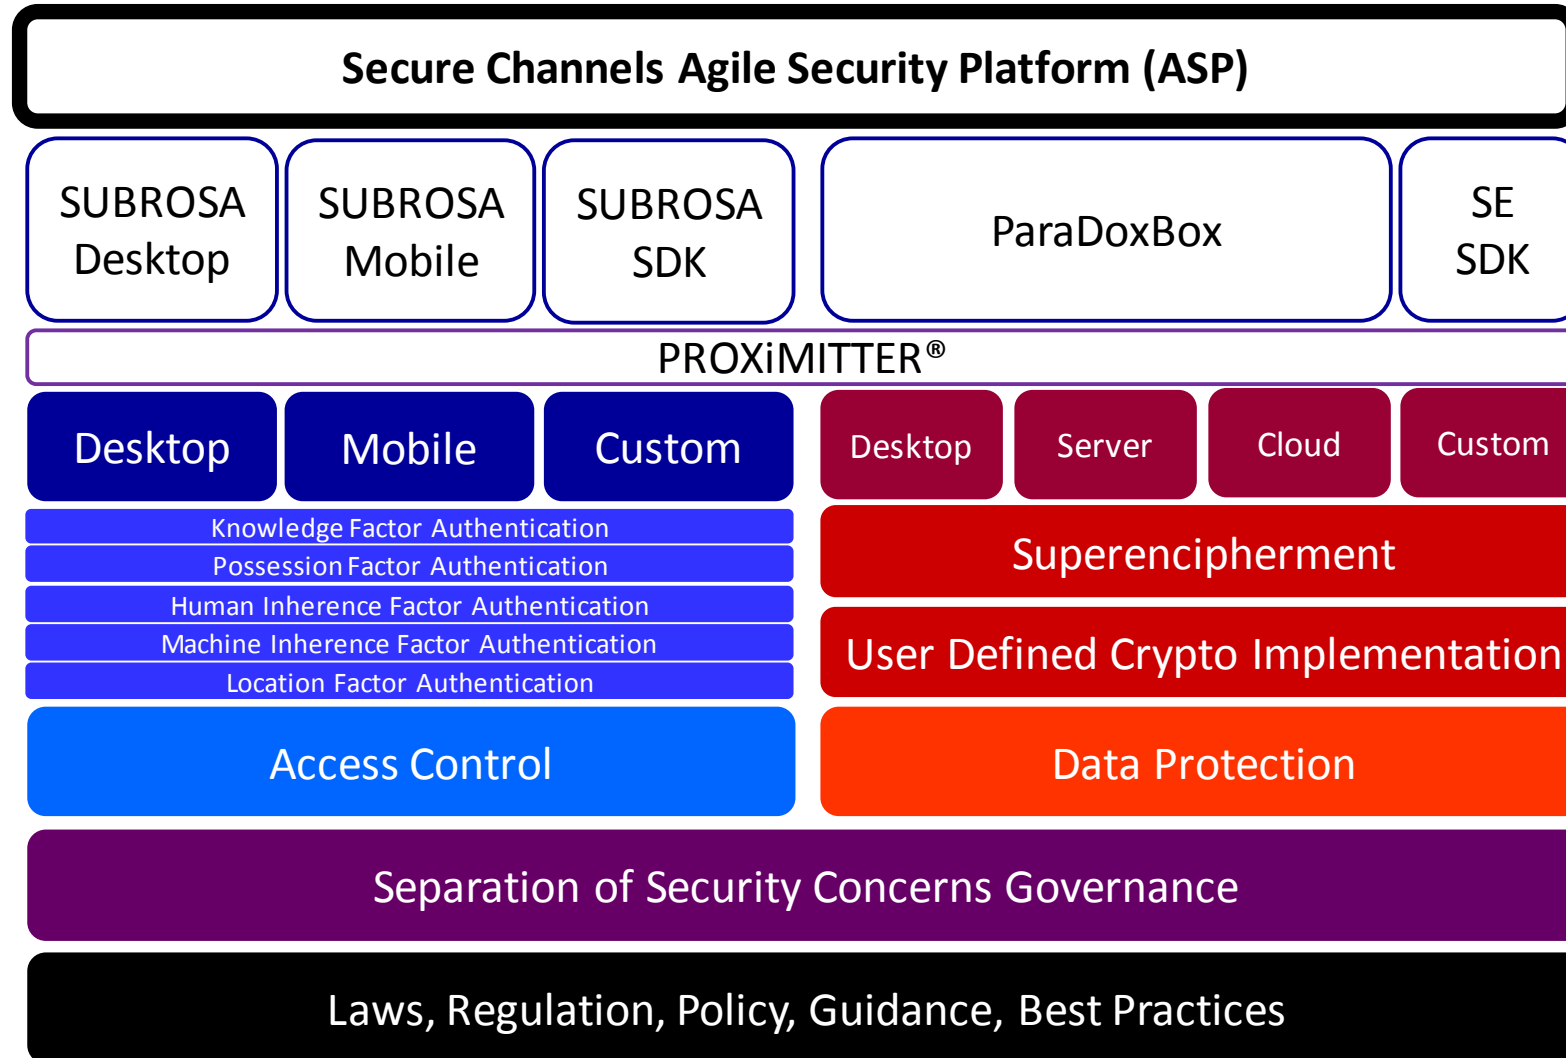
Secure Channels Agile Security Platform (ASP)

SUBROSA Desktop

SUBROSA Mobile

SUBROSA SDK

ParaDoxBox

SE SDK

PROXiMITTER®

Desktop

Mobile

Custom

Desktop

Server

Cloud

Custom

Knowledge Factor Authentication

Possession Factor Authentication

Human Inherence Factor Authentication

Machine Inherence Factor Authentication

Location Factor Authentication

Superencipherment

User Defined Crypto Implementation

Access Control

Data Protection

Separation of Security Concerns Governance

Laws, Regulation, Policy, Guidance, Best Practices